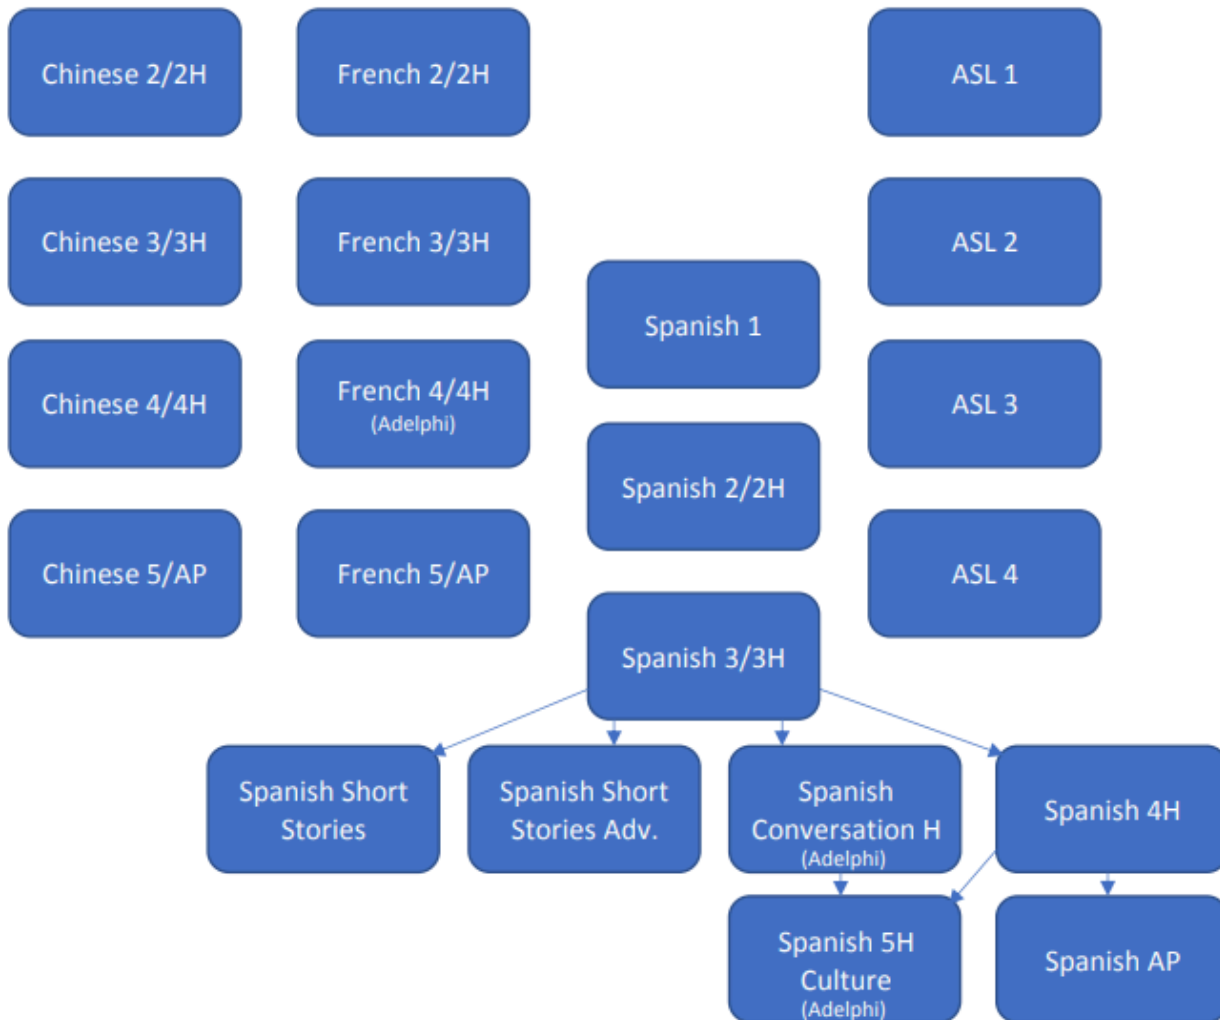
Chinese 2/2H

French 2/2H

ASL 1

Chinese 3/3H

French 3/3H

ASL 2

Spanish 1

Chinese 4/4H

French 4/4H (Adelphi)

ASL 3

Spanish 2/2H

Chinese 5/AP

French 5/AP

ASL 4

Spanish 3/3H

Spanish Short Stories

Spanish Short Stories Adv.

Spanish Conversation H (Adelphi)

Spanish 4H

Spanish 5H Culture (Adelphi)

Spanish AP